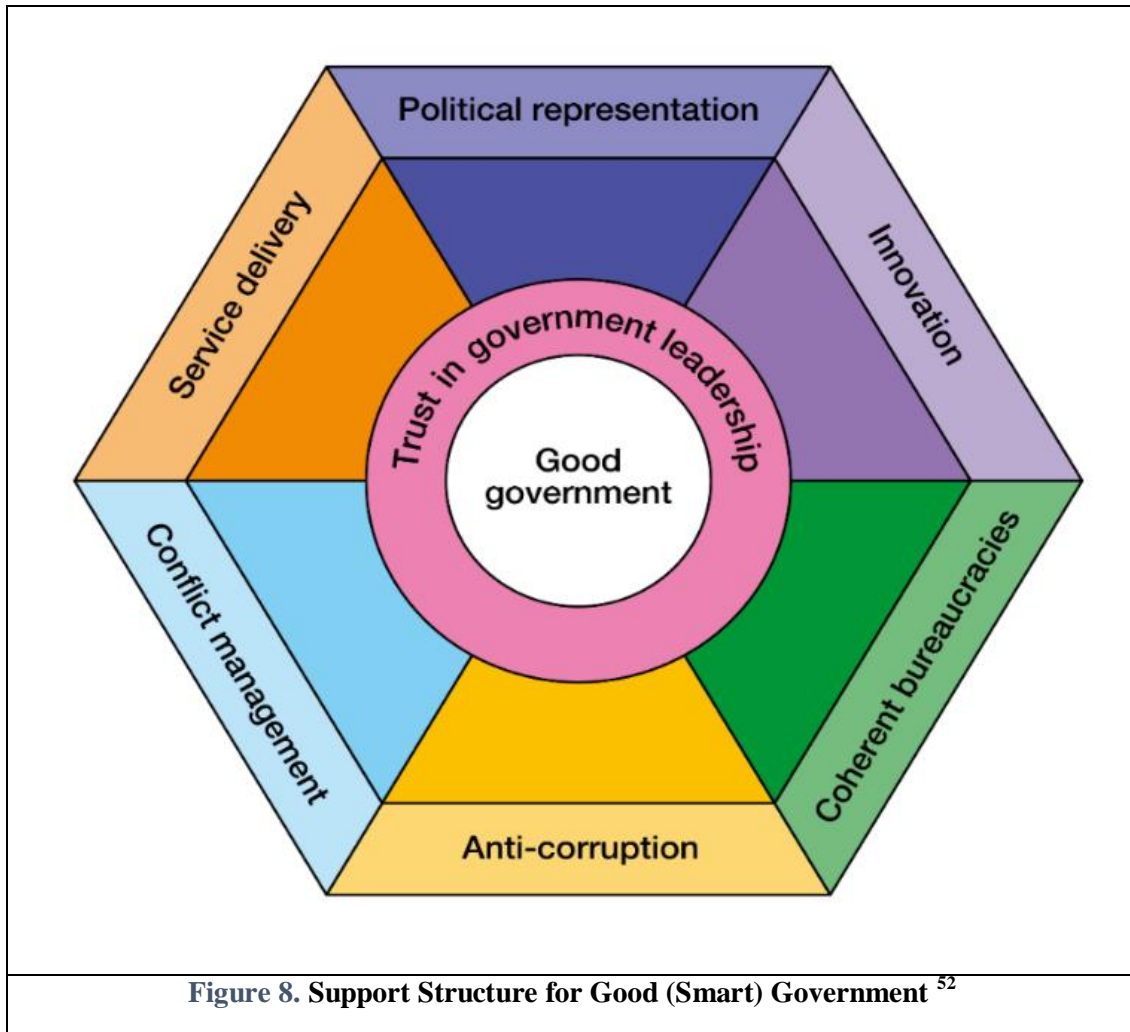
Political representation

Innovation

Coherent bureaucracies

Anti-corruption

Conflict management

Service delivery

Trust in government leadership

Good government

Figure 8. Support Structure for Good (Smart) Government $^{52}$